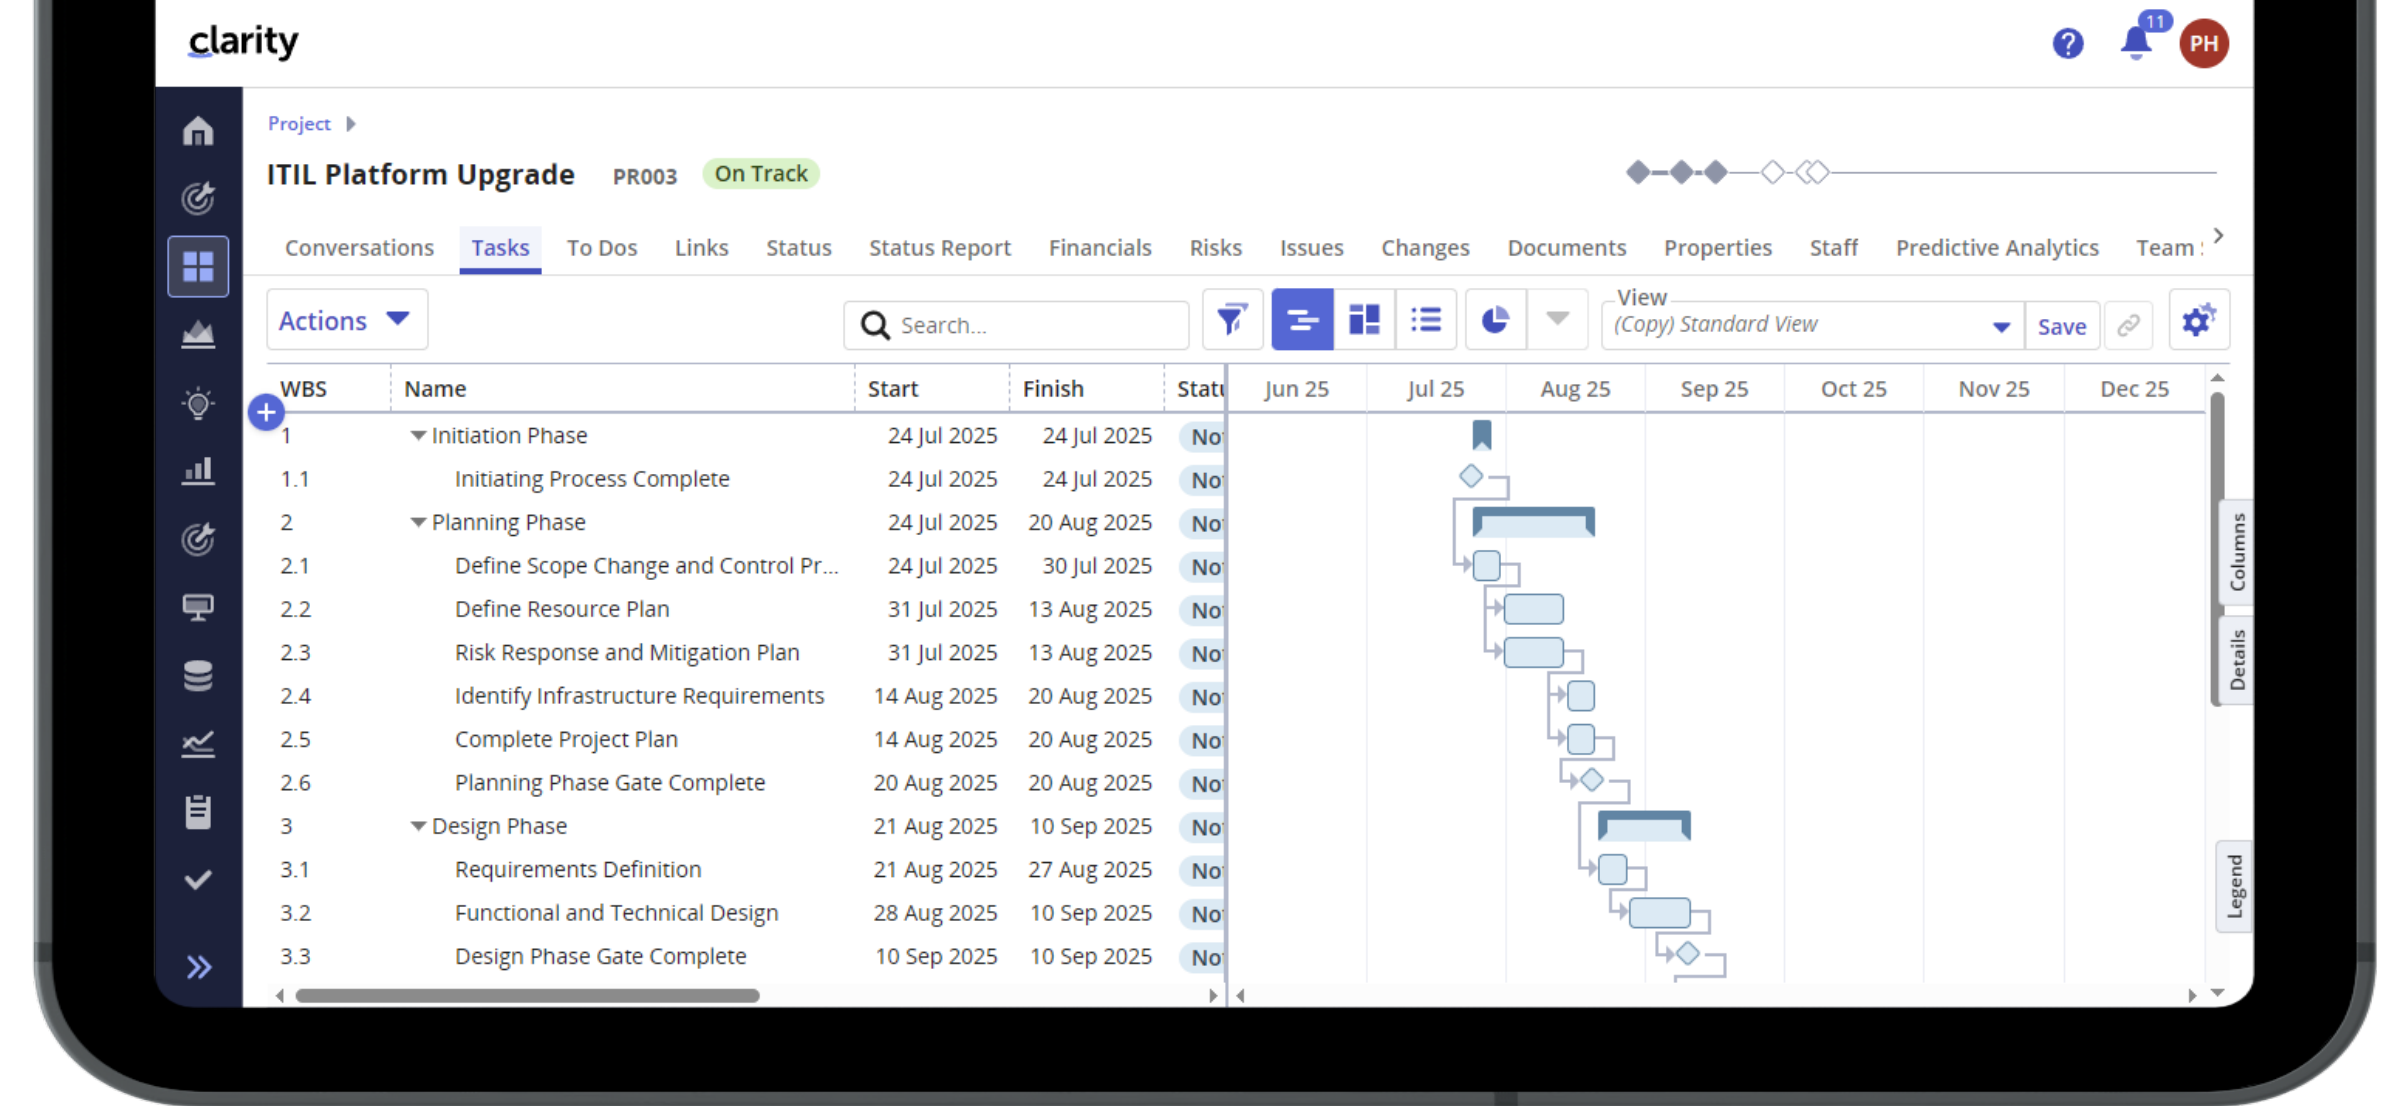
clarity

11 PH

Project

ITIL Platform Upgrade PR003 On Track

Conversations Tasks To Dos Links Status Status Report Financials Risks Issues Changes Documents Properties Staff Predictive Analytics Team

Actions

Search...

View
(Copy) Standard View
Save

| WBS | Name | Start | Finish | Statu |
|---|---|---|---|---|
| 1 | Initiation Phase | 24 Jul 2025 | 24 Jul 2025 | No |
| 1.1 | Initiating Process Complete | 24 Jul 2025 | 24 Jul 2025 | No |
| 2 | Planning Phase | 24 Jul 2025 | 20 Aug 2025 | No |
| 2.1 | Define Scope Change and Control Pr... | 24 Jul 2025 | 30 Jul 2025 | No |
| 2.2 | Define Resource Plan | 31 Jul 2025 | 13 Aug 2025 | No |
| 2.3 | Risk Response and Mitigation Plan | 31 Jul 2025 | 13 Aug 2025 | No |
| 2.4 | Identify Infrastructure Requirements | 14 Aug 2025 | 20 Aug 2025 | No |
| 2.5 | Complete Project Plan | 14 Aug 2025 | 20 Aug 2025 | No |
| 2.6 | Planning Phase Gate Complete | 20 Aug 2025 | 20 Aug 2025 | No |
| 3 | Design Phase | 21 Aug 2025 | 10 Sep 2025 | No |
| 3.1 | Requirements Definition | 21 Aug 2025 | 27 Aug 2025 | No |
| 3.2 | Functional and Technical Design | 28 Aug 2025 | 10 Sep 2025 | No |
| 3.3 | Design Phase Gate Complete | 10 Sep 2025 | 10 Sep 2025 | No |

Jun 25 Jul 25 Aug 25 Sep 25 Oct 25 Nov 25 Dec 25

Columns
Details
Legend